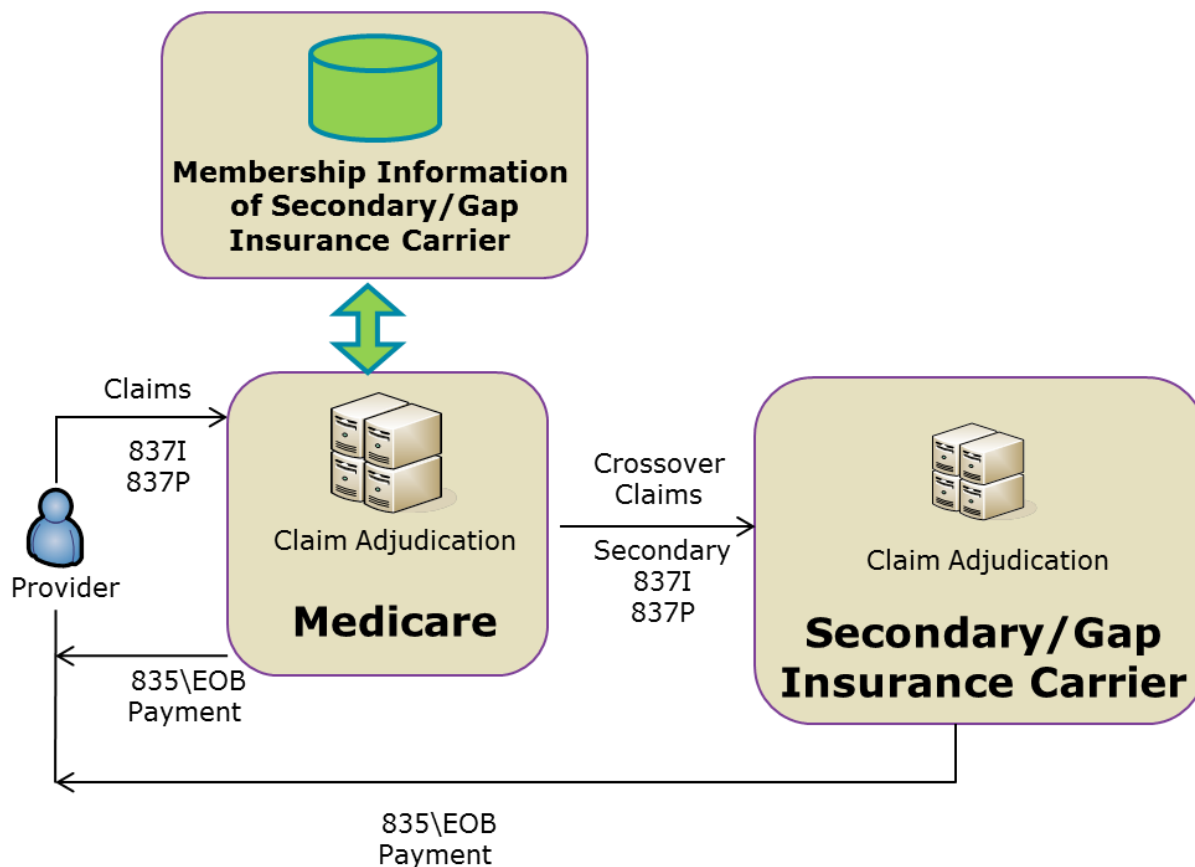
Membership Information of Secondary/Gap Insurance Carrier

Claims

837I
837P

Provider

Claim Adjudication

Medicare

835\EOB
Payment

Crossover Claims

Secondary
837I
837P

Claim Adjudication

Secondary/Gap Insurance Carrier

835\EOB
Payment